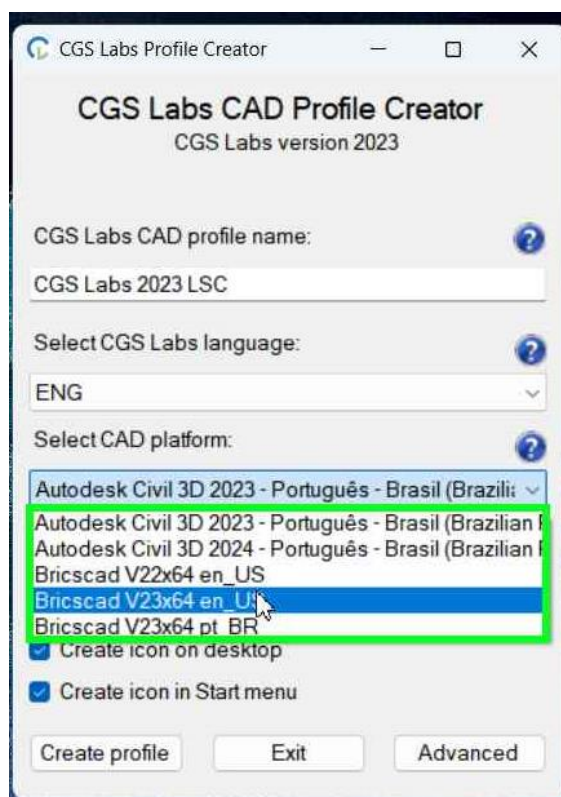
CGS Labs Profile Creator

CGS Labs CAD Profile Creator
CGS Labs version 2023

CGS Labs CAD profile name:

CGS Labs 2023 LSC

Select CGS Labs language:

ENG

Select CAD platform:

Autodesk Civil 3D 2023 - Português - Brasil (Brazili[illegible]

Autodesk Civil 3D 2023 - Português - Brasil (Brazilian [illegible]
Autodesk Civil 3D 2024 - Português - Brasil (Brazilian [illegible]
Bricscad V22x64 en_US
Bricscad V23x64 en_US
Bricscad V23x64 pt_BR

Create icon on desktop

Create icon in Start menu

Create profile
Exit
Advanced